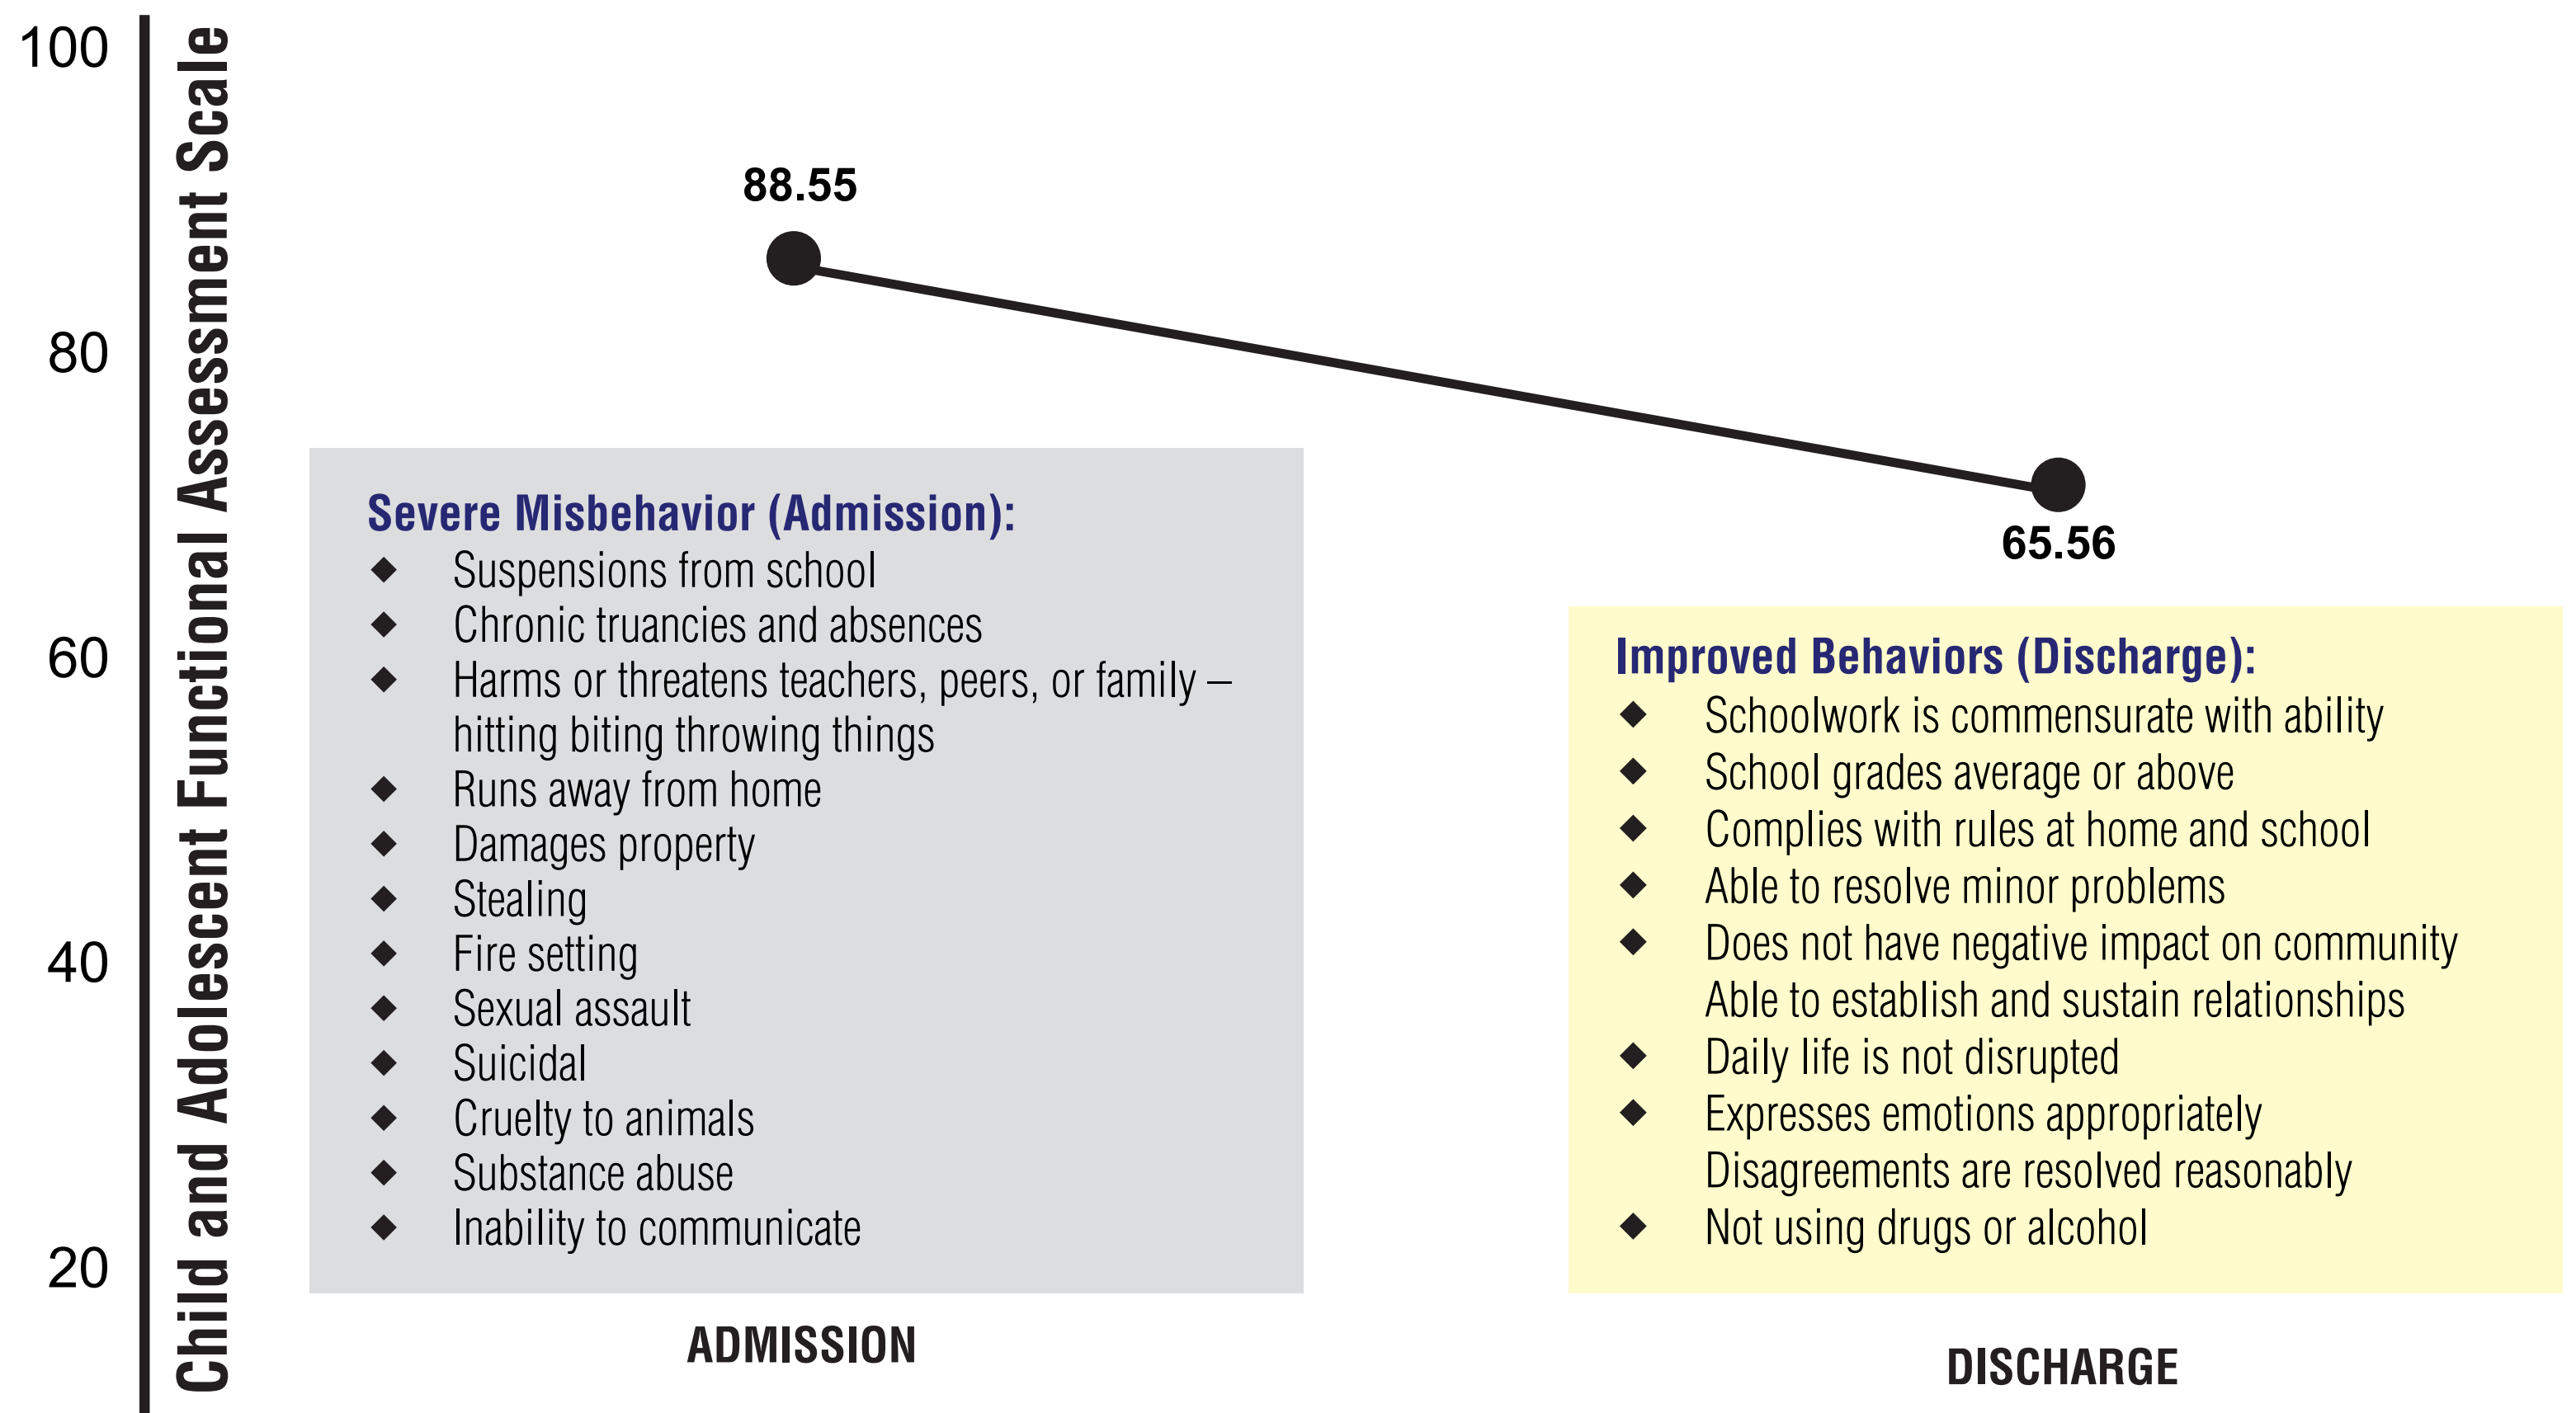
100

80

60

40

20

Child and Adolescent Functional Assessment Scale

88.55

65.56

Severe Misbehavior (Admission):
◆ Suspensions from school
◆ Chronic truancies and absences
◆ Harms or threatens teachers, peers, or family – hitting biting throwing things
◆ Runs away from home
◆ Damages property
◆ Stealing
◆ Fire setting
◆ Sexual assault
◆ Suicidal
◆ Cruelty to animals
◆ Substance abuse
◆ Inability to communicate

Improved Behaviors (Discharge):
◆ Schoolwork is commensurate with ability
◆ School grades average or above
◆ Complies with rules at home and school
◆ Able to resolve minor problems
◆ Does not have negative impact on community Able to establish and sustain relationships
◆ Daily life is not disrupted
◆ Expresses emotions appropriately Disagreements are resolved reasonably
◆ Not using drugs or alcohol

ADMISSION

DISCHARGE